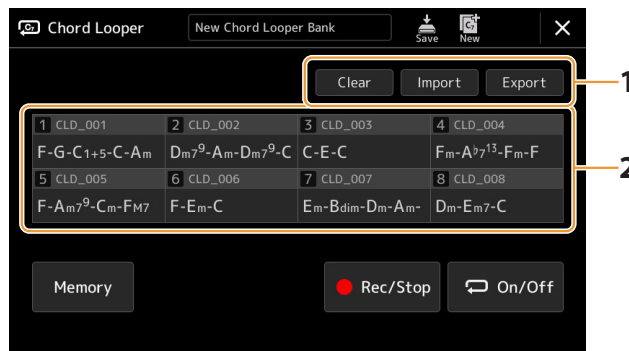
Chord Looper

New Chord Looper Bank

Save

New

Clear

Import

Export

1

2

| 1 CLD_001 | 2 CLD_002 | 3 CLD_003 | 4 CLD_004 |
|---|---|---|---|
| F-G-C1+5-C-Am | Dm$7^9$-Am-Dm$7^9$-C | C-E-C | Fm-A$\flat 7^{13}$-Fm-F |
| 5 CLD_005 | 6 CLD_006 | 7 CLD_007 | 8 CLD_008 |
| F-Am$7^9$-Cm-FM7 | F-Em-C | Em-Bdim-Dm-Am- | Dm-Em7-C |

Memory

Rec/Stop

On/Off